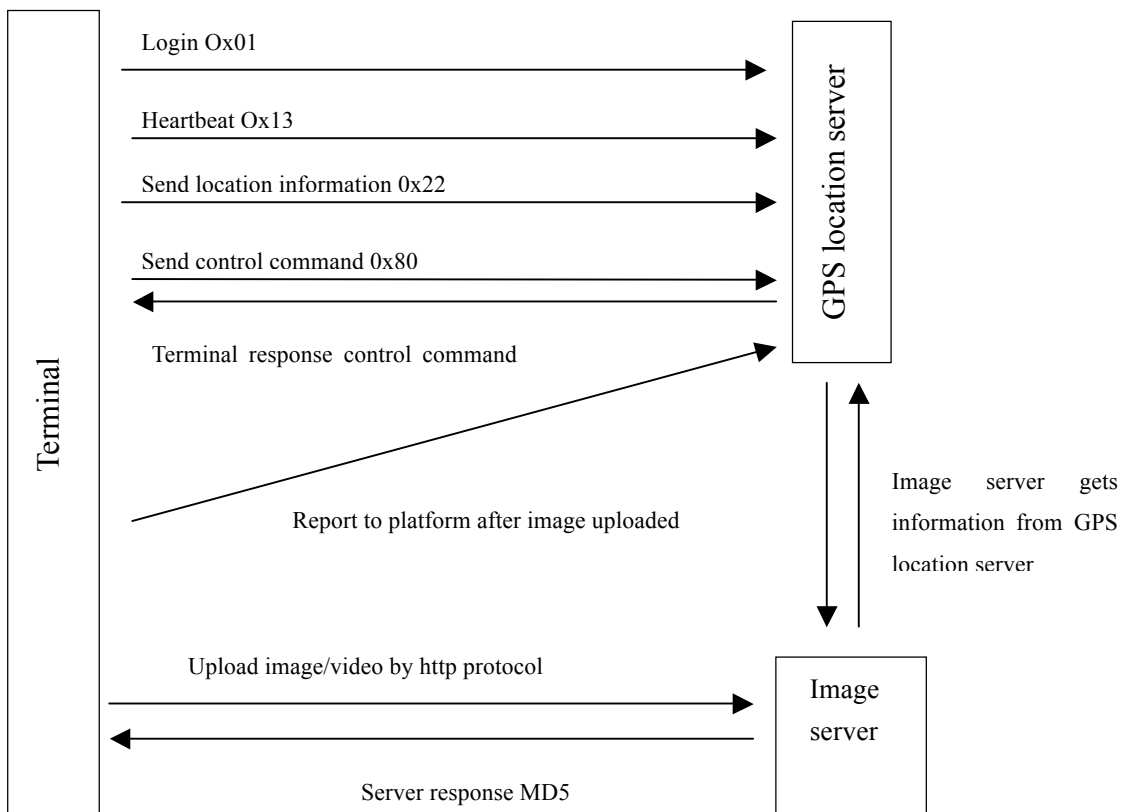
Terminal

Login Ox01

Heartbeat Ox13

Send location information 0x22

Send control command 0x80

Terminal response control command

GPS location server

Report to platform after image uploaded

Image server gets information from GPS location server

Upload image/video by http protocol

Image server

Server response MD5